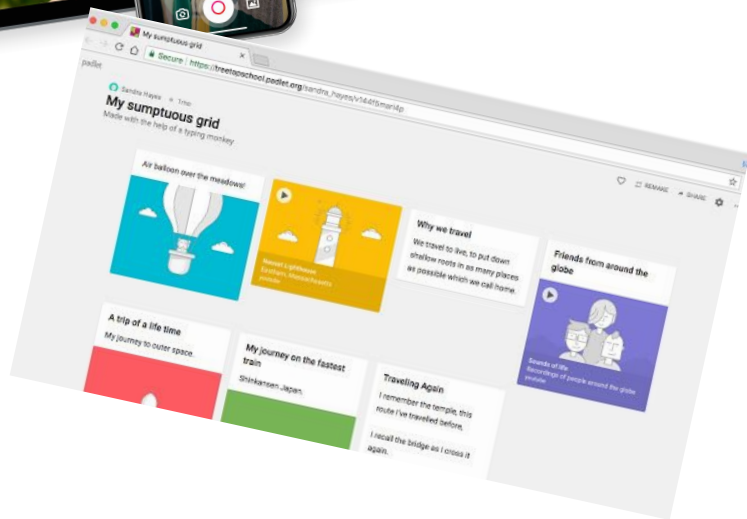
My sumptuous grid

Secure https://treetopschool.padlet.org/sandra_hayes/v144f5mori4p

padlet

Sandra Hayes • 1 mo

My sumptuous grid

Made with the help of a typing monkey

REMAKE

SHARE

Air balloon over the meadows!

Nauset Lighthouse
Eastham, Massachusetts
youtube

Why we travel

We travel to live, to put down shallow roots in as many places as possible which we call home.

Friends from around the globe

Sounds of life
Recordings of people around the globe
youtube

A trip of a life time

My journey to outer space.

My journey on the fastest train

Shinkansen Japan.

Traveling Again

I remember the temple, this route I've travelled before.

I recall the bridge as I cross it again.